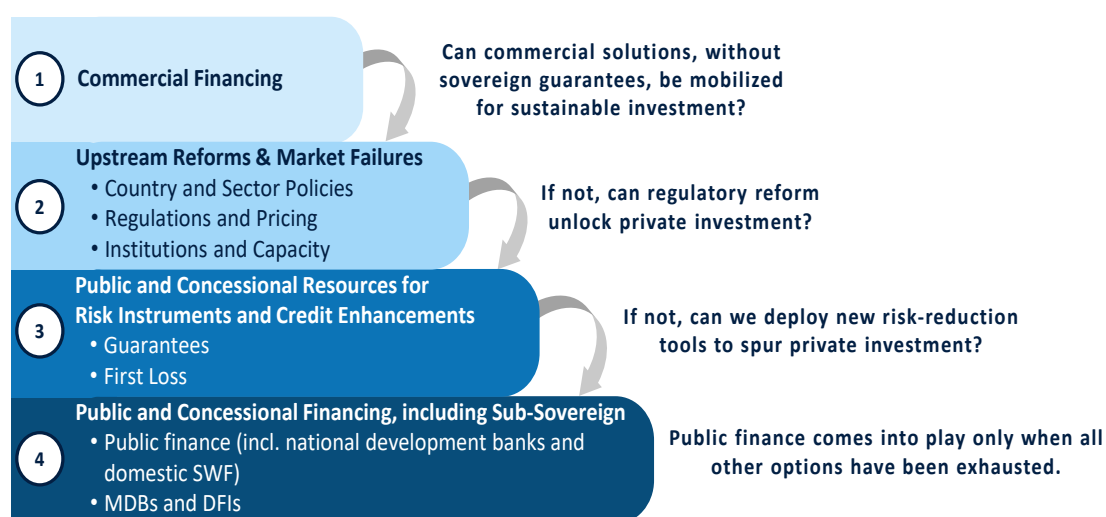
1 Commercial Financing

Can commercial solutions, without sovereign guarantees, be mobilized for sustainable investment?

2 Upstream Reforms & Market Failures
• Country and Sector Policies
• Regulations and Pricing
• Institutions and Capacity

If not, can regulatory reform unlock private investment?

3 Public and Concessional Resources for Risk Instruments and Credit Enhancements
• Guarantees
• First Loss

If not, can we deploy new risk-reduction tools to spur private investment?

4 Public and Concessional Financing, including Sub-Sovereign
• Public finance (incl. national development banks and domestic SWF)
• MDBs and DFIs

Public finance comes into play only when all other options have been exhausted.